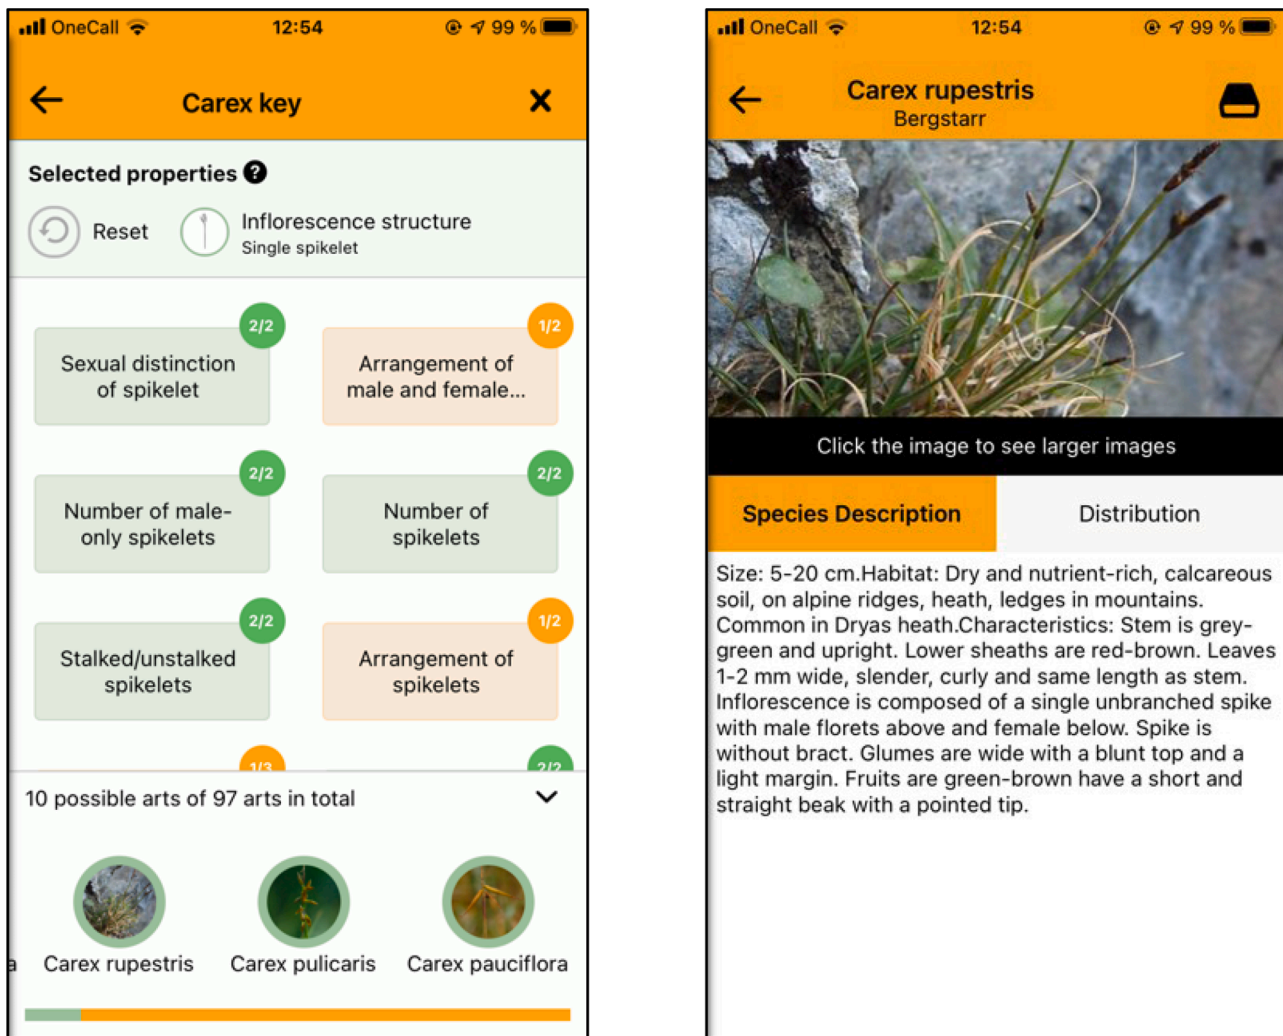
OneCall 12:54 99 %

Carex key

Selected properties

Reset

Inflorescence structure
Single spikelet

2/2
Sexual distinction of spikelet

1/2
Arrangement of male and female...

2/2
Number of male-only spikelets

2/2
Number of spikelets

2/2
Stalked/unstalked spikelets

1/2
Arrangement of spikelets

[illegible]

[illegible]

10 possible arts of 97 arts in total

a

Carex rupestris

Carex pulicaris

Carex pauciflora

OneCall 12:54 99 %

Carex rupestris
Bergstarr

Click the image to see larger images

Species Description

Distribution

Size: 5-20 cm.Habitat: Dry and nutrient-rich, calcareous soil, on alpine ridges, heath, ledges in mountains. Common in Dryas heath.Characteristics: Stem is grey-green and upright. Lower sheaths are red-brown. Leaves 1-2 mm wide, slender, curly and same length as stem. Inflorescence is composed of a single unbranched spike with male florets above and female below. Spike is without bract. Glumes are wide with a blunt top and a light margin. Fruits are green-brown have a short and straight beak with a pointed tip.